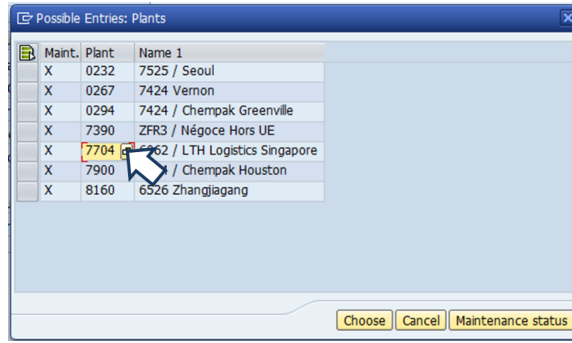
Possible Entries: Plants

| Maint. | Plant | Name 1 |
|---|---|---|
| X | 0232 | 7525 / Seoul |
| X | 0267 | 7424 Vernon |
| X | 0294 | 7424 / Chempak Greenville |
| X | 7390 | ZFR3 / Négoce Hors UE |
| X | 7704 | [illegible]2 / LTH Logistics Singapore |
| X | 7900 | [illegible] / Chempak Houston |
| X | 8160 | 6526 Zhangjiagang |

Choose Cancel Maintenance status